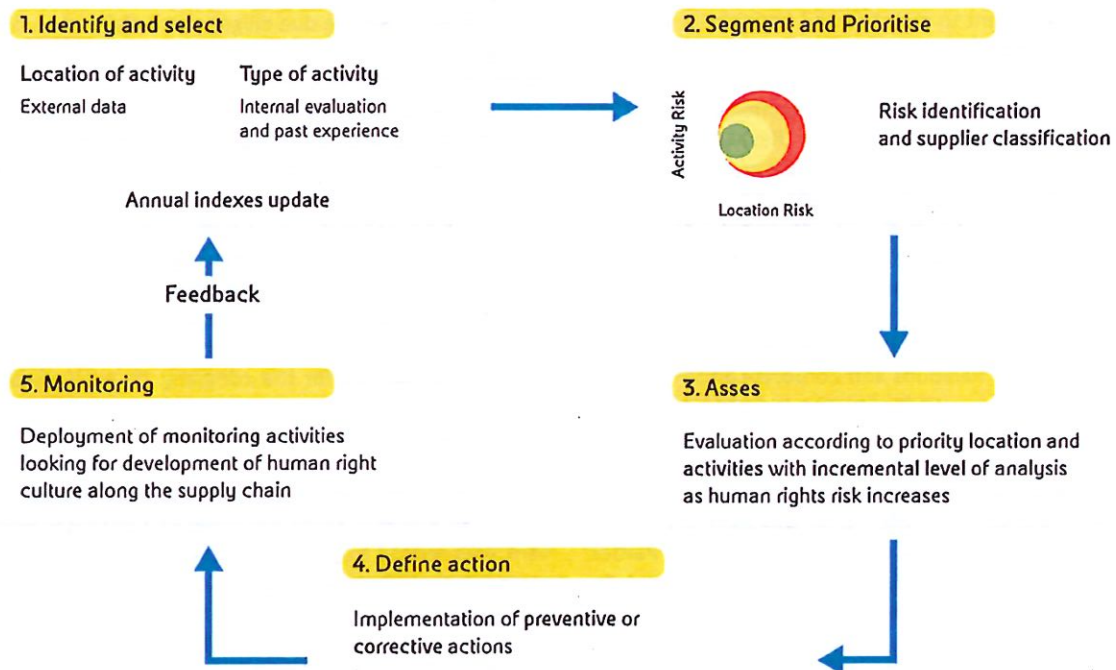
1. Identify and select

Location of activity
External data

Type of activity
Internal evaluation and past experience

Annual indexes update

Feedback

2. Segment and Prioritise

Activity Risk

Location Risk

Risk identification and supplier classification

3. Asses

Evaluation according to priority location and activities with incremental level of analysis as human rights risk increases

4. Define action

Implementation of preventive or corrective actions

5. Monitoring

Deployment of monitoring activities looking for development of human right culture along the supply chain